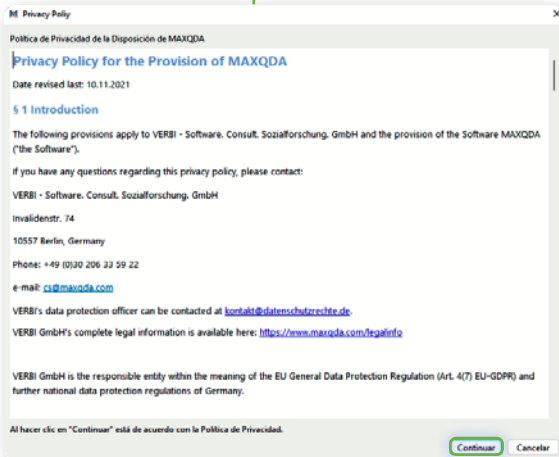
M Privacy Poliy

Política de Privacidad de la Disposición de MAXQDA

Privacy Policy for the Provision of MAXQDA

Date revised last: 10.11.2021

§ 1 Introduction

The following provisions apply to VERBI - Software. Consult. Sozialforschung. GmbH and the provision of the Software MAXQDA ("the Software").

If you have any questions regarding this privacy policy, please contact:

VERBI - Software. Consult. Sozialforschung. GmbH

Invalidenstr. 74

10557 Berlin, Germany

Phone: +49 (0)30 206 33 59 22

e-mail: cs@maxqda.com

VERBI's data protection officer can be contacted at kontakt@datenschutzrechte.de.

VERBI GmbH's complete legal information is available here: https://www.maxqda.com/legalinfo

VERBI GmbH is the responsible entity within the meaning of the EU General Data Protection Regulation (Art. 4(7) EU-GDPR) and further national data protection regulations of Germany.

Al hacer clic en "Continuar" está de acuerdo con la Política de Privacidad.

Continuar Cancelar